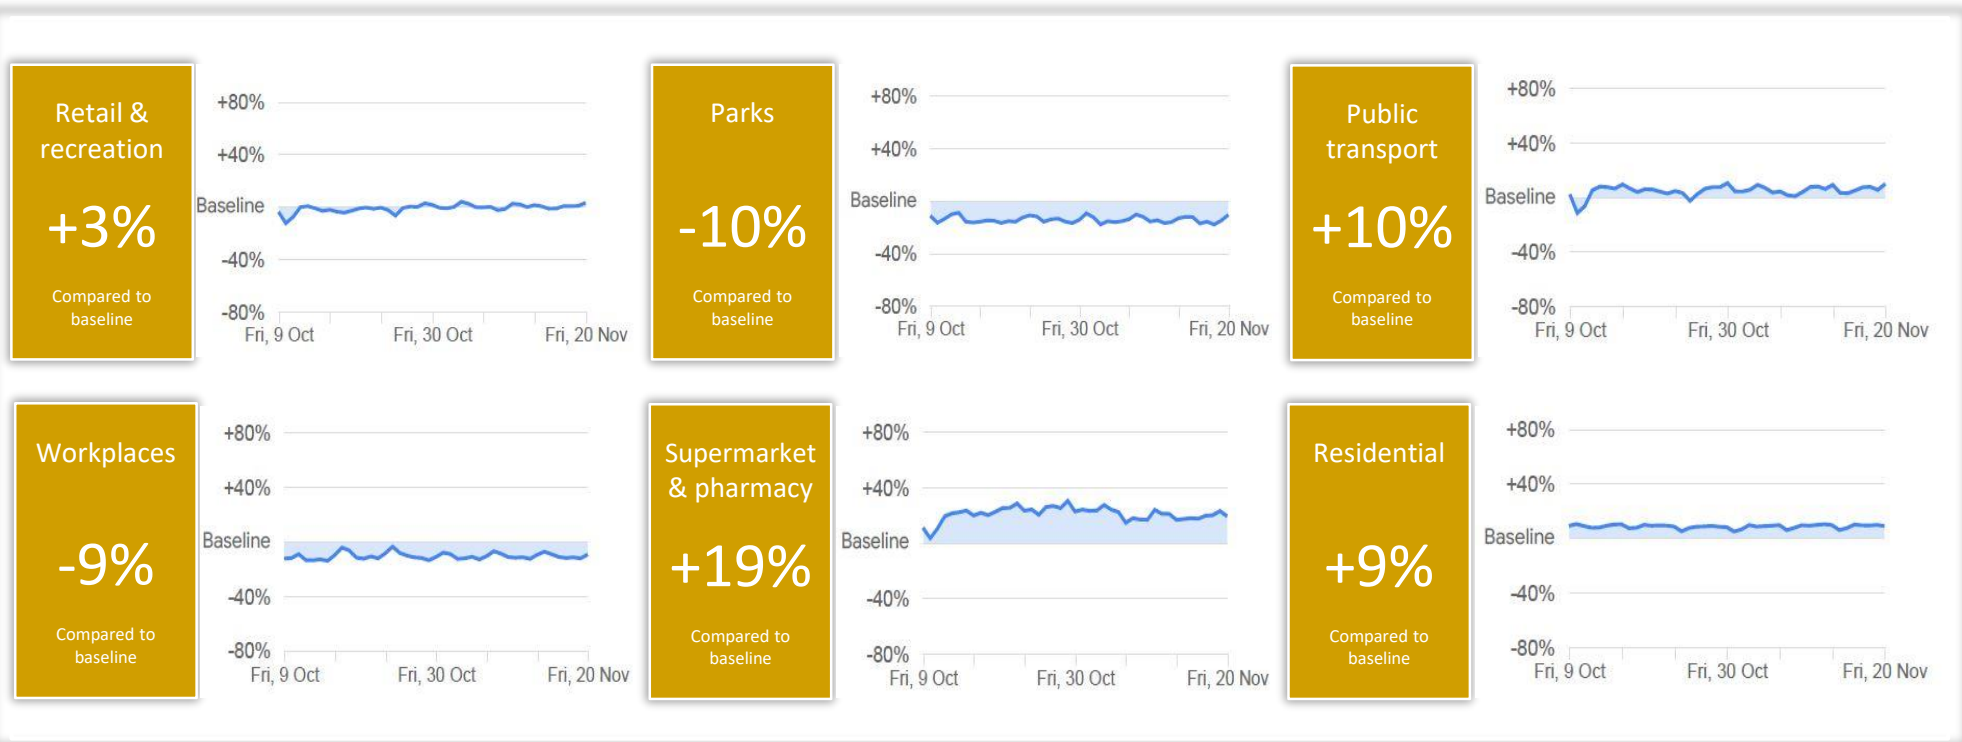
Retail & recreation

+3%

Compared to baseline

+80%
+40%
Baseline
-40%
-80%
Fri, 9 Oct
Fri, 30 Oct
Fri, 20 Nov

Parks

-10%

Compared to baseline

+80%
+40%
Baseline
-40%
-80%
Fri, 9 Oct
Fri, 30 Oct
Fri, 20 Nov

Public transport

+10%

Compared to baseline

+80%
+40%
Baseline
-40%
-80%
Fri, 9 Oct
Fri, 30 Oct
Fri, 20 Nov

Workplaces

-9%

Compared to baseline

+80%
+40%
Baseline
-40%
-80%
Fri, 9 Oct
Fri, 30 Oct
Fri, 20 Nov

Supermarket & pharmacy

+19%

Compared to baseline

+80%
+40%
Baseline
-40%
-80%
Fri, 9 Oct
Fri, 30 Oct
Fri, 20 Nov

Residential

+9%

Compared to baseline

+80%
+40%
Baseline
-40%
-80%
Fri, 9 Oct
Fri, 30 Oct
Fri, 20 Nov